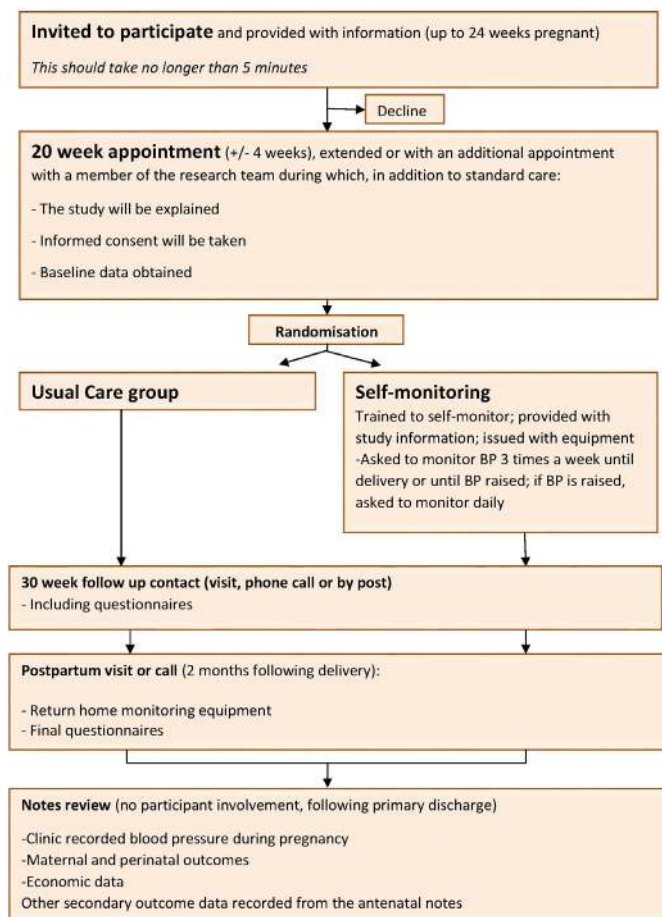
**Invited to participate** and provided with information (up to 24 weeks pregnant)

*This should take no longer than 5 minutes*

Decline

**20 week appointment** (+/- 4 weeks), extended or with an additional appointment with a member of the research team during which, in addition to standard care:

- The study will be explained

- Informed consent will be taken

- Baseline data obtained

**Randomisation**

**Usual Care group**

**Self-monitoring**

Trained to self-monitor; provided with study information; issued with equipment

-Asked to monitor BP 3 times a week until delivery or until BP raised; if BP is raised, asked to monitor daily

**30 week follow up contact (visit, phone call or by post)**

- Including questionnaires

**Postpartum visit or call** (2 months following delivery):

- Return home monitoring equipment
- Final questionnaires

**Notes review** (no participant involvement, following primary discharge)

-Clinic recorded blood pressure during pregnancy
-Maternal and perinatal outcomes
-Economic data
Other secondary outcome data recorded from the antenatal notes